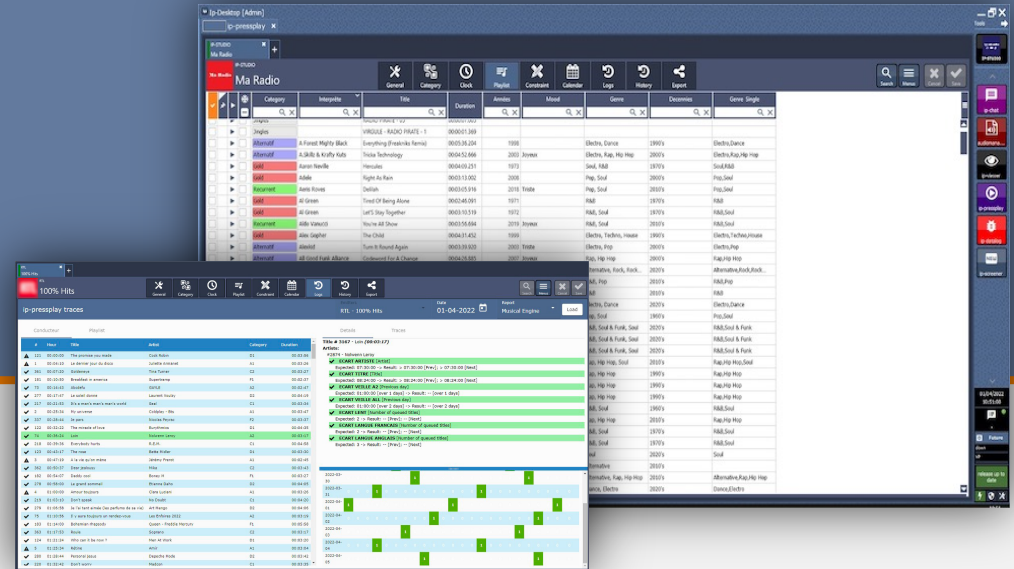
Ip-Desktop [Admin]

ip-pressplay

IP-STUDIO
Ma Radio

Ma Radio

General Category Clock Playlist Constraint Calendar Logs History Export

Search Menu Cancel Save

Category Interprète Title Duration Année Mood Genre Decennies Genre Single

| Category | Interprète | Title | Duration | Année | Mood | Genre | Decennies | Genre Single |
|---|---|---|---|---|---|---|---|---|
| Jingles | | VIRGULE - RADIO PIRATE - 1 | 00:00:01.369 | | | | | |
| Alternatif | A Forest Mighty Black | Everything (Freakniks Remix) | 00:05:36.204 | 1998 | | Electro, Dance | 1990's | Electro,Dance |
| Alternatif | A.Skillz & Krafty Kuts | Tricka Technology | 00:04:52.666 | 2003 | Joyeux | Electro, Rap, Hip Hop | 2000's | Electro,Rap,Hip Hop |
| Gold | Aaron Neville | Hercules | 00:04:03.251 | 1973 | | Soul, R&B | 1970's | R&B,Soul |
| Gold | Adele | Right As Rain | 00:03:13.002 | 2008 | | Pop, Soul | 2000's | Pop,Soul |
| Recurrent | Aero Rivers | Delilah | 00:03:05.916 | 2016 | Triste | Pop, Soul | 2010's | Pop,Soul |
| Gold | Al Green | Tired Of Being Alone | 00:02:48.091 | 1971 | | R&B, Soul | 1970's | R&B |
| Gold | Al Green | Let's Stay Together | 00:03:10.519 | 1972 | | R&B, Soul | 1970's | R&B,Soul |
| Recurrent | Alfie Varuzzi | You're All Show | 00:03:58.694 | 2019 | Joyeux | R&B, Soul | 2010's | R&B,Soul |
| Alternatif | Alex Gopher | The Child | 00:04:31.452 | 1999 | | Electro, Techno, House | 1990's | Electro,Techno,House |
| Alternatif | Alexkid | Turn It Round Again | 00:03:39.920 | 2000 | Triste | Electro, Pop | 2000's | Electro,Pop |
| Gold | Al Green | Godsend For A Change | | | | R&B, Soul | 1970's | R&B,Soul |

100% Hits

100% Hits

General Category Clock Playlist Constraint Calendar Logs History Export

ip-pressplay traces

RTL - 100% Hits

Date
01-04-2022

Report
Musical Engine

Load

Conducteur Playlist

Details Traces

| # | Heure | Title | Artist | Category | Duration |
|---|---|---|---|---|---|
| 111 | 00:00:00 | The promise you made | Cock Robin | | |
| 4 | 00:03:50 | Le dernier jour du disco | Juliette Armanet | | |
| 261 | 00:07:20 | Goldeneye | Tina Turner | | |
| 101 | 00:10:50 | Breakfast in america | Supertramp | | |
| 75 | 00:14:40 | Skylarks | DaRid | | |
| 207 | 00:17:47 | Le soleil donne | Laurent Voulzy | | |
| 227 | 00:21:52 | It's a man's man's man's world | Seal | | |
| 2 | 00:25:34 | My universe | Coldplay - Bts | | |
| 107 | 00:29:42 | Je pars | Nicolas Peyrac | | |
| 122 | 00:33:22 | The miracle of love | Eurythmics | | |
| 76 | 00:38:02 | Lion | Slimane Leroy | | |
| 69 | 00:41:36 | Everybody hurts | R.E.M. | | |
| 103 | 00:45:17 | The rose | Bette Midler | | |
| 31 | 00:47:48 | L'air de qu'on aime | Jeremy Frerot | | |
| 362 | 00:50:37 | Dear jealousy | Mika | | |
| 183 | 00:54:07 | Daddy cool | Boney M | | |
| 173 | 00:58:25 | La grand sommeil | Étienne Daho | | |
| 4 | 01:00:00 | Amour toujours | Claire Laffut | | |
| 219 | 01:03:10 | Don't speak | No Doubt | | |
| 279 | 01:05:58 | Je l'ai tant aimée Des parfums de la vie | Art Mengo | | |
| 75 | 01:10:58 | Il y aura toujours un rendez-vous | Les Enfoirés 2022 | | |
| 163 | 01:14:00 | Bohemian rhapsody | Queen - Freddie Mercury | | |
| 163 | 01:17:30 | Rouge | Scorpions | | |
| 124 | 01:21:34 | Who can it be now ? | Men At Work | | |
| 5 | 01:23:54 | Même | Amel | | |
| 84 | 01:28:44 | Personal jesus | Depeche Mode | | |
| 13 | 01:32:43 | Don't worry | Madcon | | |

Title # 3167 - Lion (00:03:17)
Artists:
#2878 - Slimane Leroy
ECART ARTISTE [Artist]
Expected: 07:30:00 -> Result: -> 07:30:00 [Prev] ; -> 07:38:00 [Next]
ECART TITRE [Title]
Expected: 08:24:00 -> Result: -> 08:24:00 [Prev] ; -> 08:24:00 [Next]
ECART VEILLE AT [Previous day]
Expected: 01:00:00 -> Result: -> [over 1 days]
ECART VEILLE AL [Previous day]
Expected: 01:00:00 [over 2 days] -> Result: -> [over 2 days]
ECART LANGUE FRANCAIS [Number of queued titles]
Expected: 2 -> Result: -> [Prev] ; -> [Next]
ECART LANGUE ANGLAIS [Number of queued titles]
Expected: 3 -> Result: -> [Prev] ; -> [Next]

2022-03-30
2022-03-31
2022-04-01
2022-04-02
2022-04-03
2022-04-04
2022-04-05

ip-chat
automation
ip-viewer
ip-pressplay
ip-airplay
ip-streamer
ip-studio

01/04/2022
10:31:08

Futures

release up to date

Tools